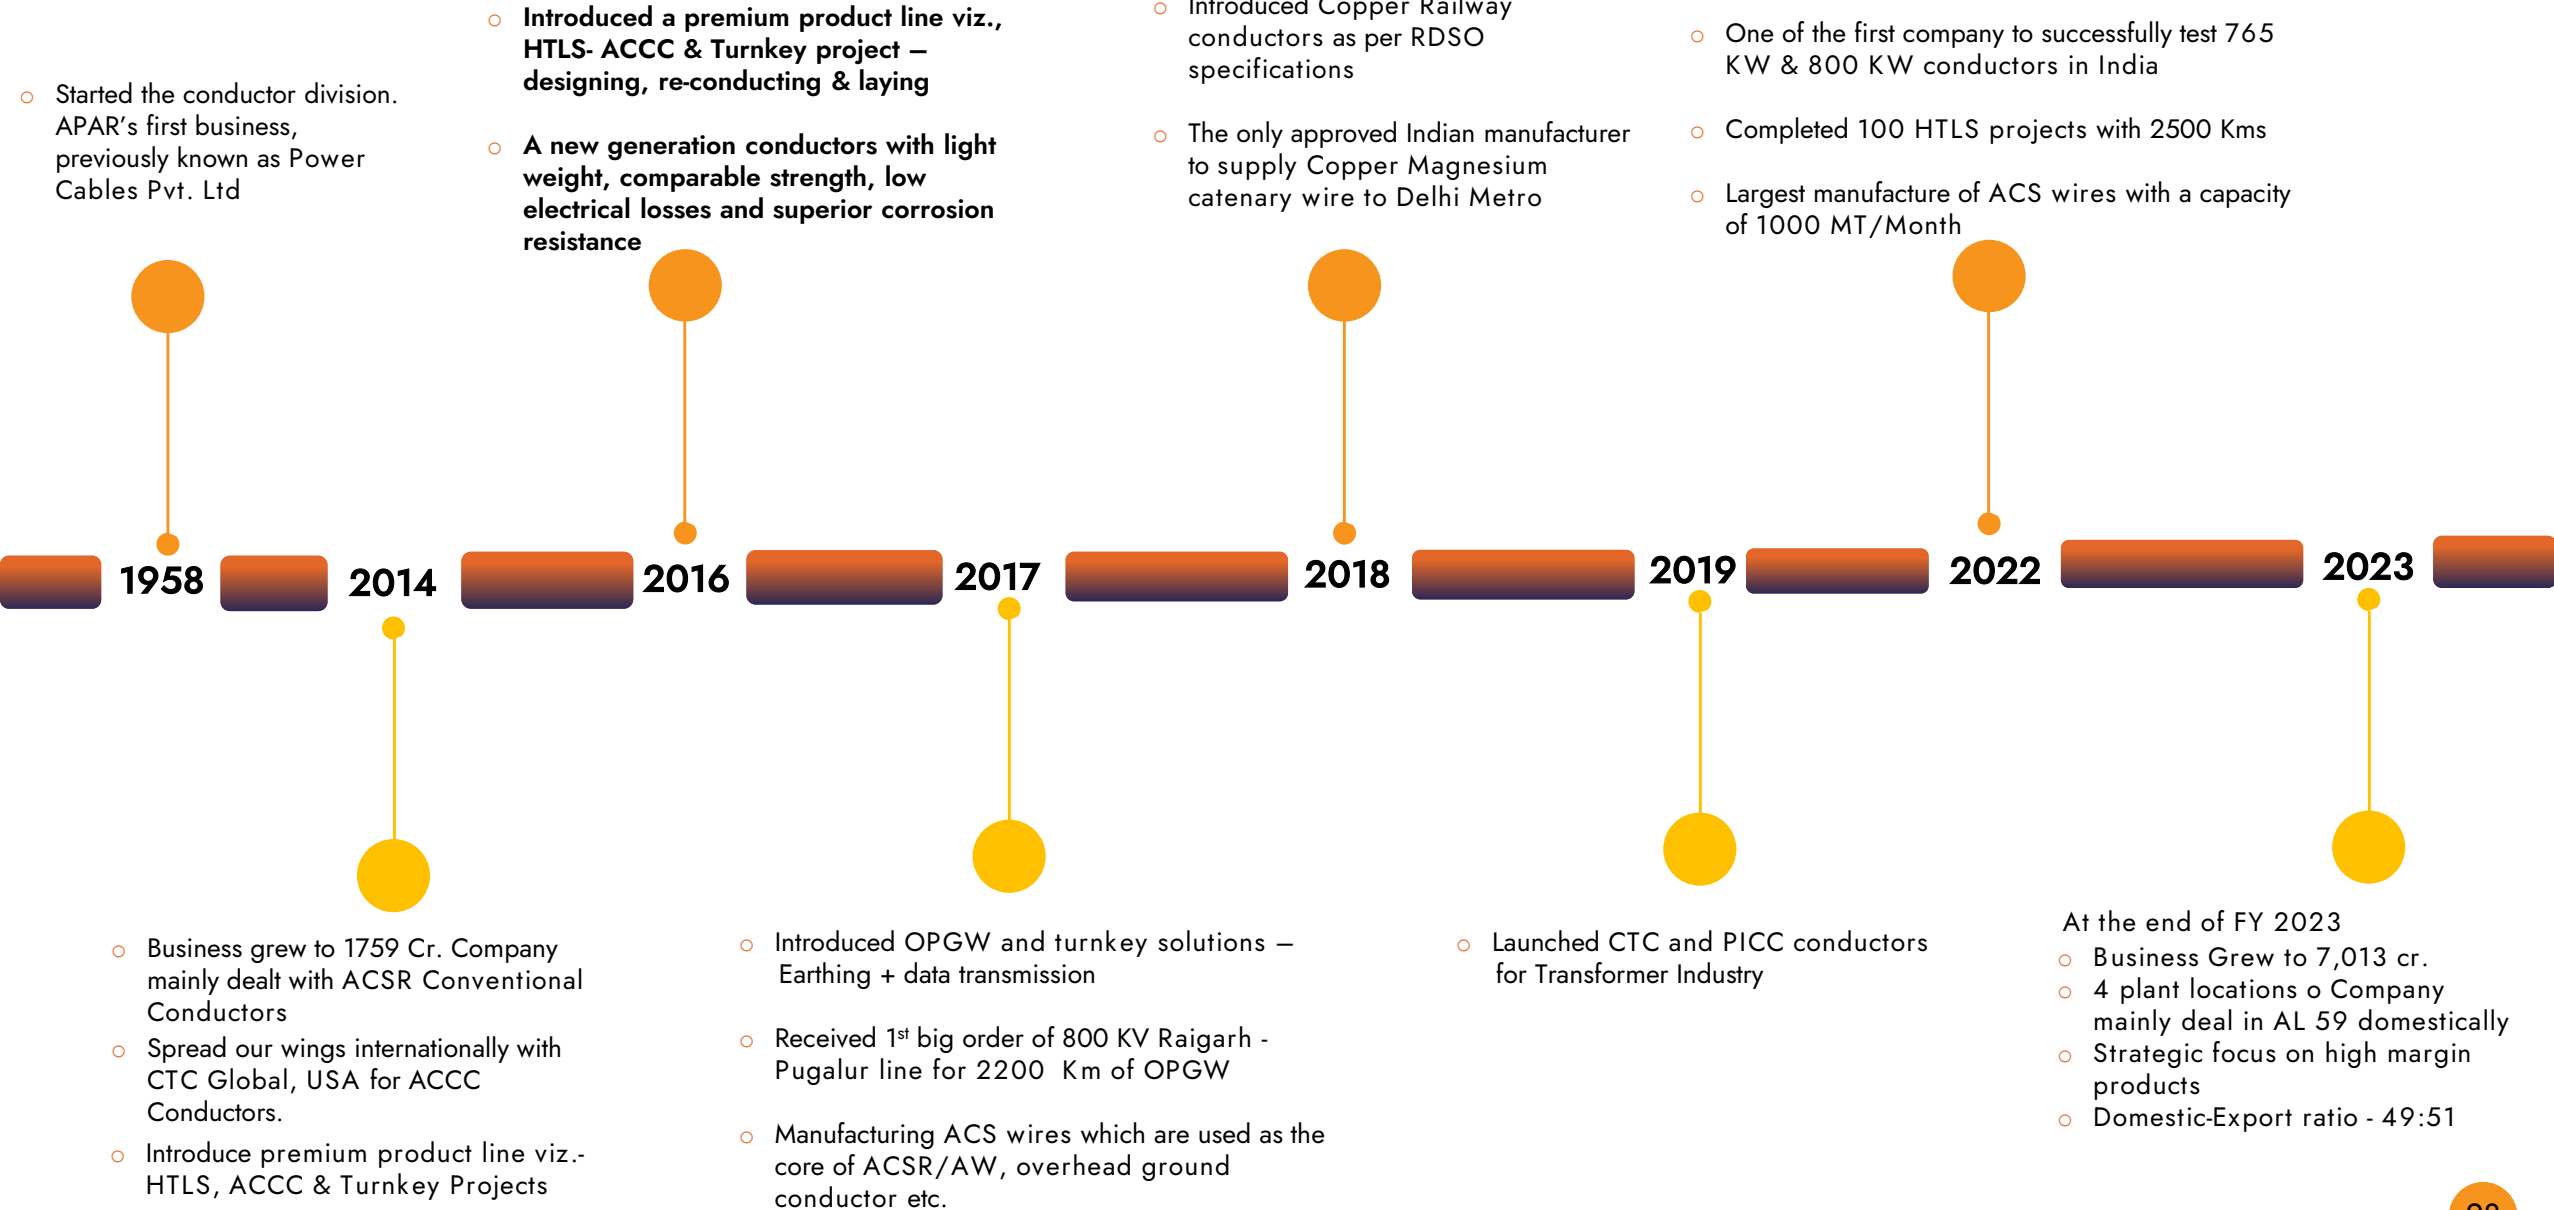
○ Started the conductor division. APAR's first business, previously known as Power Cables Pvt. Ltd

○ Introduced a premium product line viz., HTLS- ACCC & Turnkey project – designing, re-conducting & laying

○ A new generation conductors with light weight, comparable strength, low electrical losses and superior corrosion resistance

○ Introduced Copper Railway conductors as per RDSO specifications

○ The only approved Indian manufacturer to supply Copper Magnesium catenary wire to Delhi Metro

○ One of the first company to successfully test 765 KW & 800 KW conductors in India

○ Completed 100 HTLS projects with 2500 Kms

○ Largest manufacture of ACS wires with a capacity of 1000 MT/Month

1958

2014

2016

2017

2018

2019

2022

2023

○ Business grew to 1759 Cr. Company mainly dealt with ACSR Conventional Conductors
○ Spread our wings internationally with CTC Global, USA for ACCC Conductors.
○ Introduce premium product line viz.- HTLS, ACCC & Turnkey Projects

○ Introduced OPGW and turnkey solutions – Earthing + data transmission

○ Received 1st big order of 800 KV Raigarh - Pugalur line for 2200 Km of OPGW

○ Manufacturing ACS wires which are used as the core of ACSR/AW, overhead ground conductor etc.

○ Launched CTC and PICC conductors for Transformer Industry

At the end of FY 2023
○ Business Grew to 7,013 cr.
○ 4 plant locations o Company mainly deal in AL 59 domestically
○ Strategic focus on high margin products
○ Domestic-Export ratio - 49:51

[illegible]